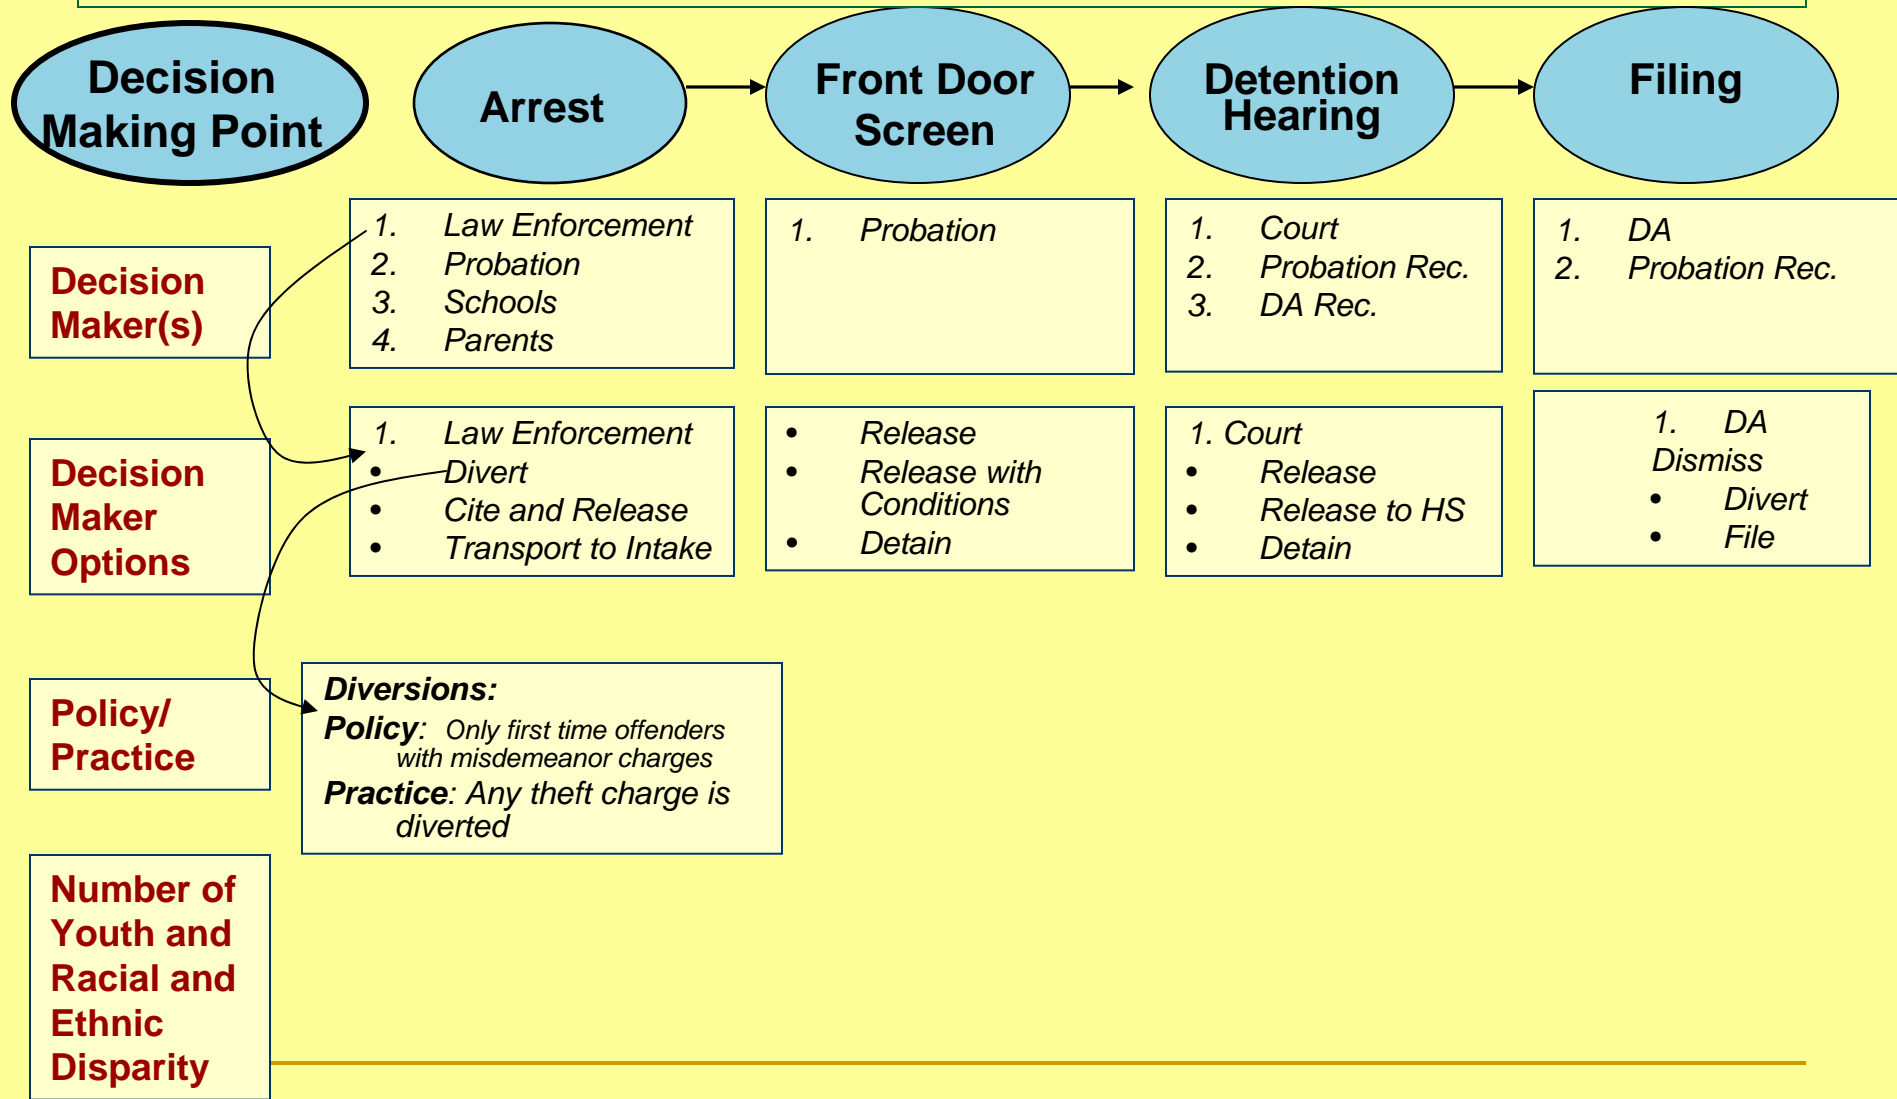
Decision Making Point

Arrest

Front Door Screen

Detention Hearing

Filing

Decision Maker(s)

1. Law Enforcement
2. Probation
3. Schools
4. Parents

1. Probation

1. Court
2. Probation Rec.
3. DA Rec.

1. DA
2. Probation Rec.

Decision Maker Options

1. Law Enforcement
• Divert
• Cite and Release
• Transport to Intake

• Release
• Release with Conditions
• Detain

1. Court
• Release
• Release to HS
• Detain

1. DA Dismiss
• Divert
• File

Policy/ Practice

Diversions:
Policy: Only first time offenders with misdemeanor charges
Practice: Any theft charge is diverted

Number of Youth and Racial and Ethnic Disparity